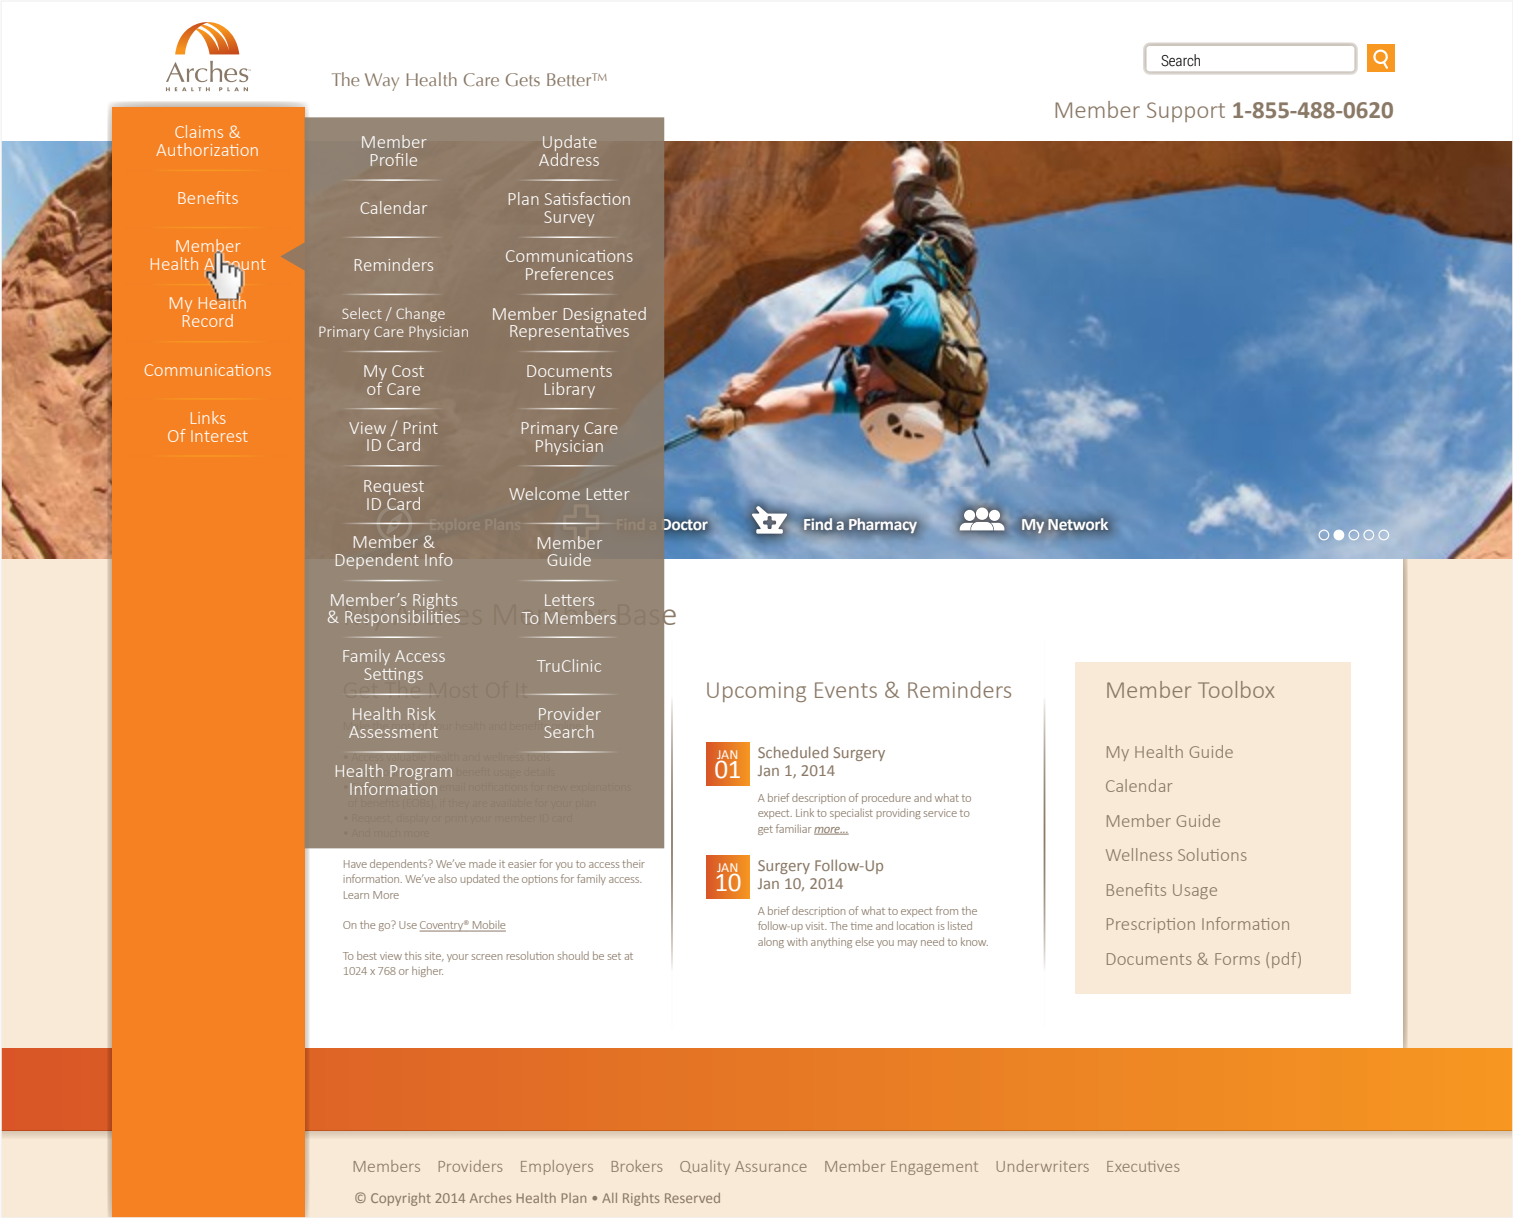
Arches
HEALTH PLAN

The Way Health Care Gets Better™

Search

Member Support 1-855-488-0620

Claims & Authorization

Benefits

Member Health Account

My Health Record

Communications

Links Of Interest

Member Profile

Update Address

Calendar

Plan Satisfaction Survey

Reminders

Communications Preferences

Select / Change Primary Care Physician

Member Designated Representatives

My Cost of Care

Documents Library

View / Print ID Card

Primary Care Physician

Request ID Card

Welcome Letter

Member & Dependent Info

Member Guide

Member's Rights & Responsibilities

Letters To Members

Family Access Settings

TruClinic

Health Risk Assessment

Provider Search

Health Program Information

Explore Plans

Find a Doctor

Find a Pharmacy

My Network

Base

Have dependents? We've made it easier for you to access their information. We've also updated the options for family access. Learn More

On the go? Use Coventry® Mobile

To best view this site, your screen resolution should be set at 1024 x 768 or higher.

Upcoming Events & Reminders

JAN 01
Scheduled Surgery
Jan 1, 2014
A brief description of procedure and what to expect. Link to specialist providing service to get familiar more...

JAN 10
Surgery Follow-Up
Jan 10, 2014
A brief description of what to expect from the follow-up visit. The time and location is listed along with anything else you may need to know.

Member Toolbox

My Health Guide
Calendar
Member Guide
Wellness Solutions
Benefits Usage
Prescription Information
Documents & Forms (pdf)

Members Providers Employers Brokers Quality Assurance Member Engagement Underwriters Executives

© Copyright 2014 Arches Health Plan • All Rights Reserved